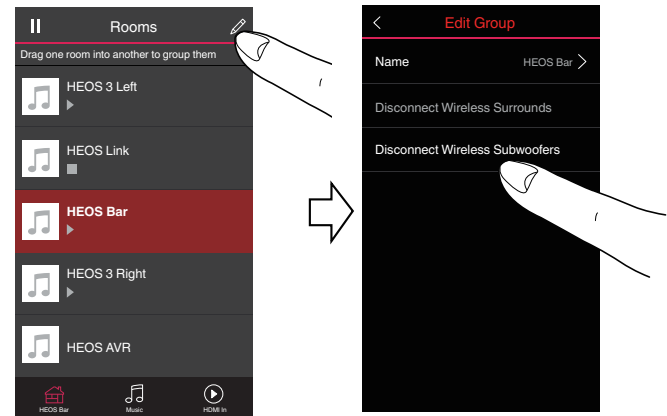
Rooms

Drag one room into another to group them

HEOS 3 Left

HEOS Link

HEOS Bar

HEOS 3 Right

HEOS AVR

HEOS Bar

Music

HDMI In

Edit Group

Name

HEOS Bar

Disconnect Wireless Surrounds

Disconnect Wireless Subwoofers